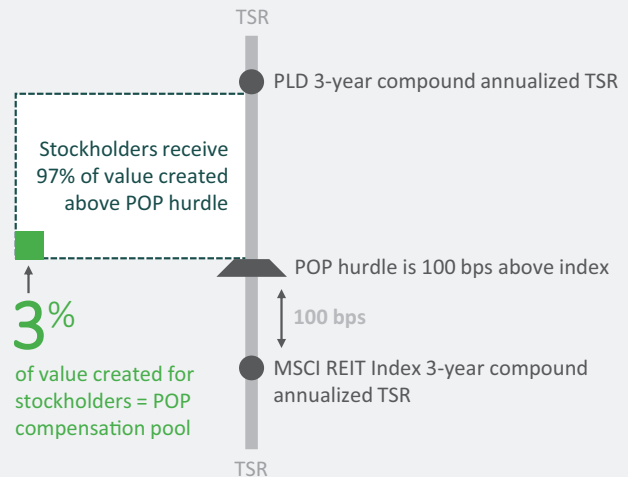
TSR

PLD 3-year compound annualized TSR

Stockholders receive 97% of value created above POP hurdle

POP hurdle is 100 bps above index

3%

100 bps

of value created for stockholders = POP compensation pool

MSCI REIT Index 3-year compound annualized TSR

TSR